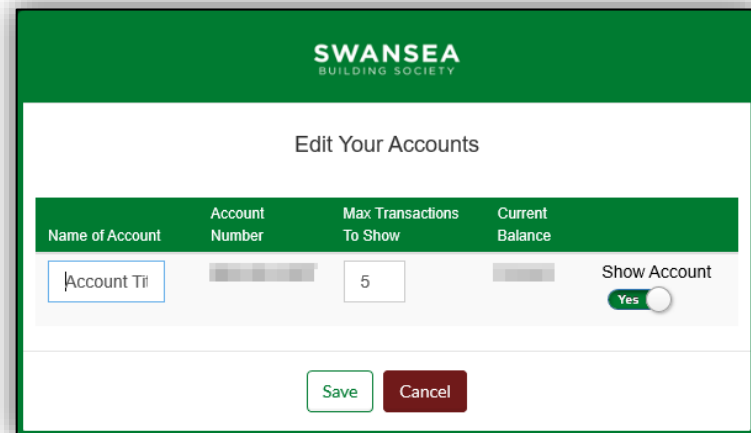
SWANSEA
BUILDING SOCIETY

Edit Your Accounts

| Name of Account | Account Number | Max Transactions To Show | Current Balance | |
|---|---|---|---|---|
| Account Tit | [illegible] | 5 | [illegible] | Show Account Yes |

Save Cancel